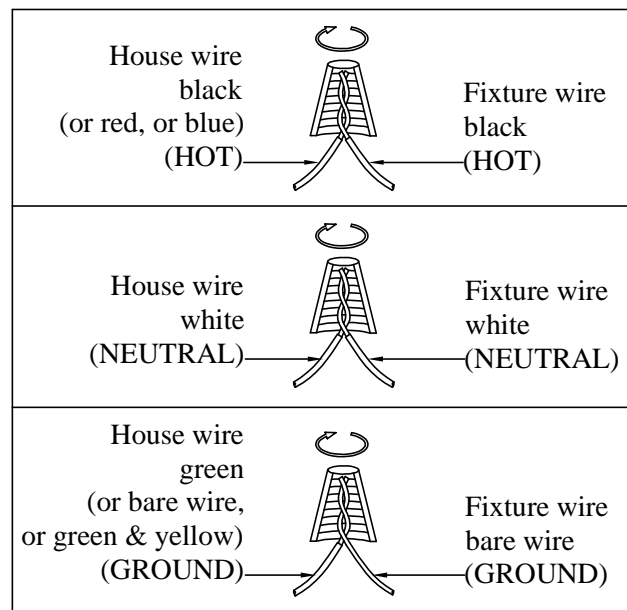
House wire black (or red, or blue) (HOT)

Fixture wire black (HOT)

House wire white (NEUTRAL)

Fixture wire white (NEUTRAL)

House wire green (or bare wire, or green & yellow) (GROUND)

Fixture wire bare wire (GROUND)